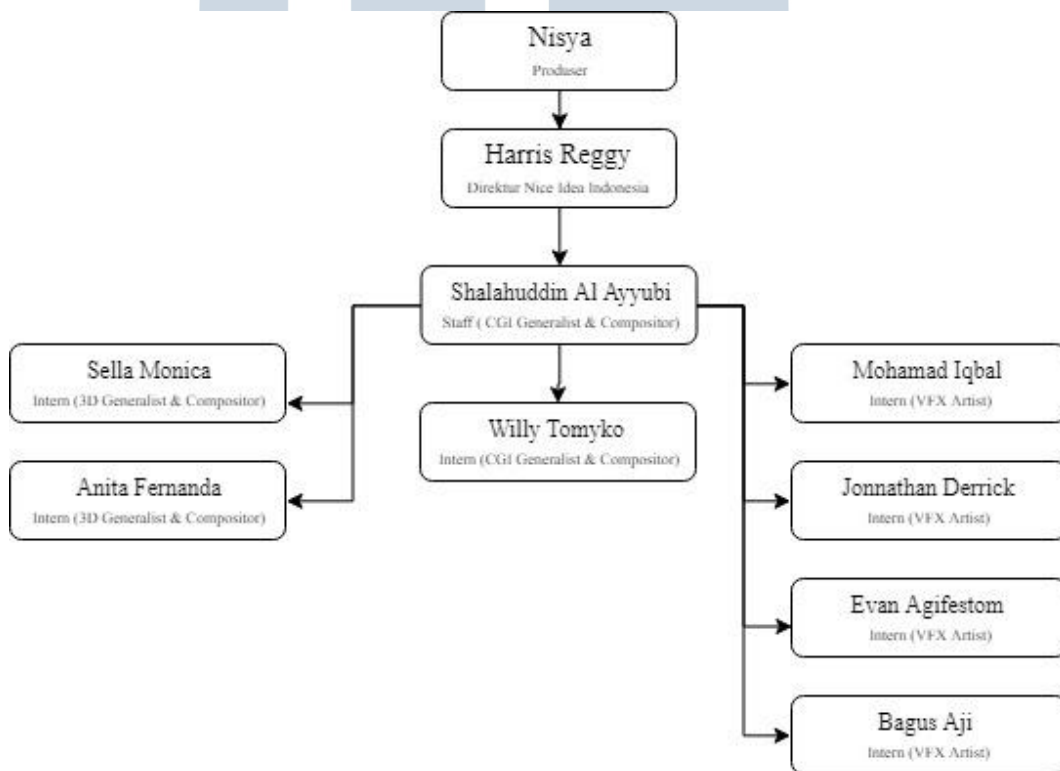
Nisya
Produser

Harris Reggy
Direktur Nice Idea Indonesia

Shalahuddin Al Ayyubi
Staff ( CGI Generalist & Compositor)

Sella Monica
Intern (3D Generalist & Compositor)

Anita Fernanda
Intern (3D Generalist & Compositor)

Willy Tomyko
Intern (CGI Generalist & Compositor)

Mohamad Iqbal
Intern (VFX Artist)

Jonnathan Derrick
Intern (VFX Artist)

Evan Agifestom
Intern (VFX Artist)

Bagus Aji
Intern (VFX Artist)